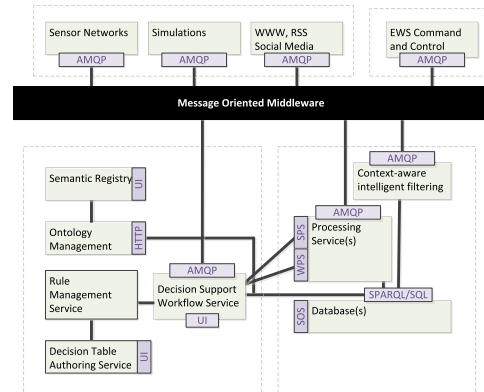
Sensor Networks
AMQP
Simulations
AMQP
WWW, RSS Social Media
AMQP
EWS Command and Control
AMQP

Message Oriented Middleware

Semantic Registry
UI
Ontology Management
HTTP
Rule Management Service
Decision Table Authoring Service
UI
AMQP
Decision Support Workflow Service
UI

AMQP
Context-aware intelligent filtering
AMQP
SPS
WPS
Processing Service(s)
SPARQL/SQL
SOS
Database(s)